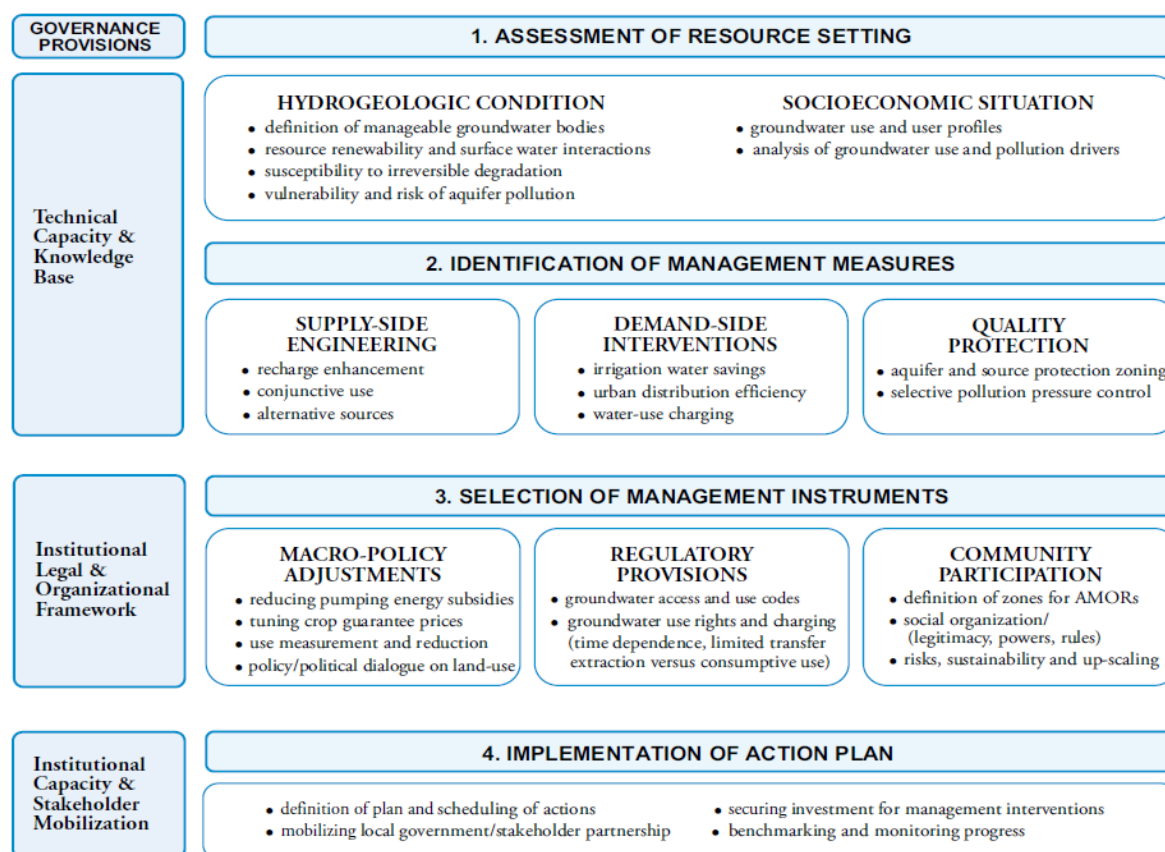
GOVERNANCE PROVISIONS

1. ASSESSMENT OF RESOURCE SETTING

Technical Capacity & Knowledge Base

HYDROGEOLOGIC CONDITION
• definition of manageable groundwater bodies
• resource renewability and surface water interactions
• susceptibility to irreversible degradation
• vulnerability and risk of aquifer pollution

SOCIOECONOMIC SITUATION
• groundwater use and user profiles
• analysis of groundwater use and pollution drivers

2. IDENTIFICATION OF MANAGEMENT MEASURES

SUPPLY-SIDE ENGINEERING
• recharge enhancement
• conjunctive use
• alternative sources

DEMAND-SIDE INTERVENTIONS
• irrigation water savings
• urban distribution efficiency
• water-use charging

QUALITY PROTECTION
• aquifer and source protection zoning
• selective pollution pressure control

Institutional Legal & Organizational Framework

3. SELECTION OF MANAGEMENT INSTRUMENTS

MACRO-POLICY ADJUSTMENTS
• reducing pumping energy subsidies
• tuning crop guarantee prices
• use measurement and reduction
• policy/political dialogue on land-use

REGULATORY PROVISIONS
• groundwater access and use codes
• groundwater use rights and charging (time dependence, limited transfer extraction versus consumptive use)

COMMUNITY PARTICIPATION
• definition of zones for AMORs
• social organization/ (legitimacy, powers, rules)
• risks, sustainability and up-scaling

Institutional Capacity & Stakeholder Mobilization

4. IMPLEMENTATION OF ACTION PLAN

• definition of plan and scheduling of actions
• mobilizing local government/stakeholder partnership
• securing investment for management interventions
• benchmarking and monitoring progress